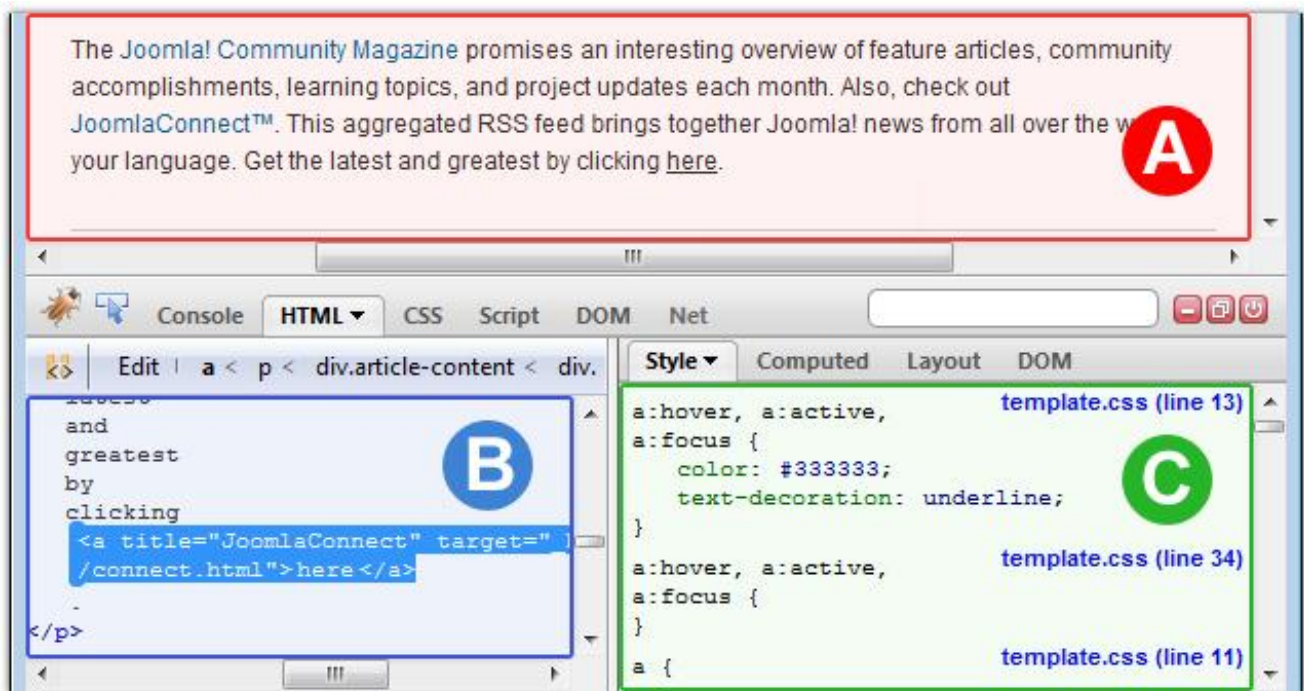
The Joomla! Community Magazine promises an interesting overview of feature articles, community accomplishments, learning topics, and project updates each month. Also, check out JoomlaConnect™. This aggregated RSS feed brings together Joomla! news from all over the w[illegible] your language. Get the latest and greatest by clicking here.

A

Console HTML ▾ CSS Script DOM Net

Edit | a < p < div.article-content < div.

Style ▾ Computed Layout DOM

and
greatest
by
clicking
<a title="JoomlaConnect" target=" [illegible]
/connect.html">here</a>
.
</p>

B

template.css (line 13)
a:hover, a:active,
a:focus {
color: #333333;
text-decoration: underline;
}

template.css (line 34)
a:hover, a:active,
a:focus {
}

template.css (line 11)
a {

C